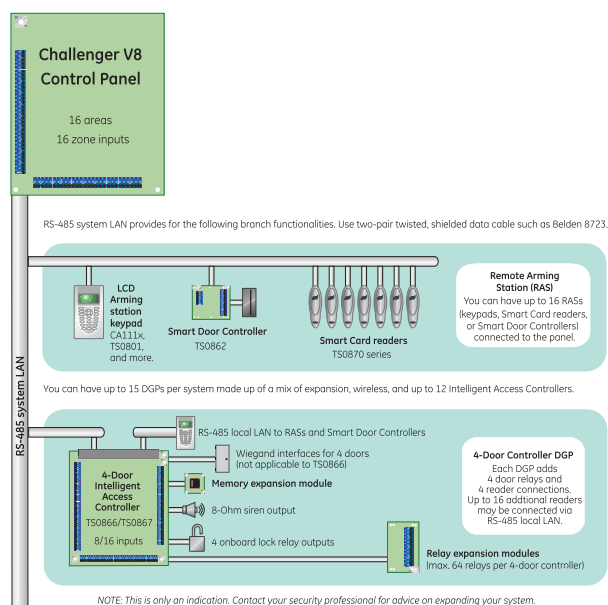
Challenger V8
Control Panel

16 areas
16 zone inputs

RS-485 system LAN provides for the following branch functionalities. Use two-pair twisted, shielded data cable such as Belden 8723.

LCD Arming station keypad
CA111x, TS0801, and more.

Smart Door Controller
TS0862

Smart Card readers
TS0870 series

Remote Arming Station (RAS)
You can have up to 16 RASs (keypads, Smart Card readers, or Smart Door Controllers) connected to the panel.

RS-485 system LAN

You can have up to 15 DGPs per system made up of a mix of expansion, wireless, and up to 12 Intelligent Access Controllers.

RS-485 local LAN to RASs and Smart Door Controllers

Wiegand interfaces for 4 doors (not applicable to TS0866)

4-Door Intelligent Access Controller
TS0866/TS0867
8/16 inputs

Memory expansion module

8-Ohm siren output

4 onboard lock relay outputs

4-Door Controller DGP
Each DGP adds 4 door relays and 4 reader connections. Up to 16 addtional readers may be connected via RS-485 local LAN.

Relay expansion modules
(max. 64 relays per 4-door controller)

NOTE: This is only an indication. Contact your security professional for advice on expanding your system.